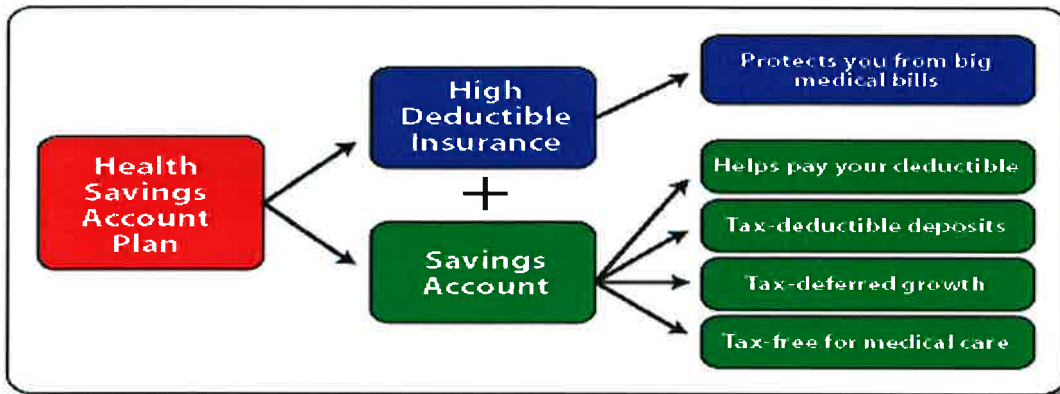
Health Savings Account Plan

High Deductible Insurance

+

Savings Account

Protects you from big medical bills

Helps pay your deductible

Tax-deductible deposits

Tax-deferred growth

Tax-free for medical care